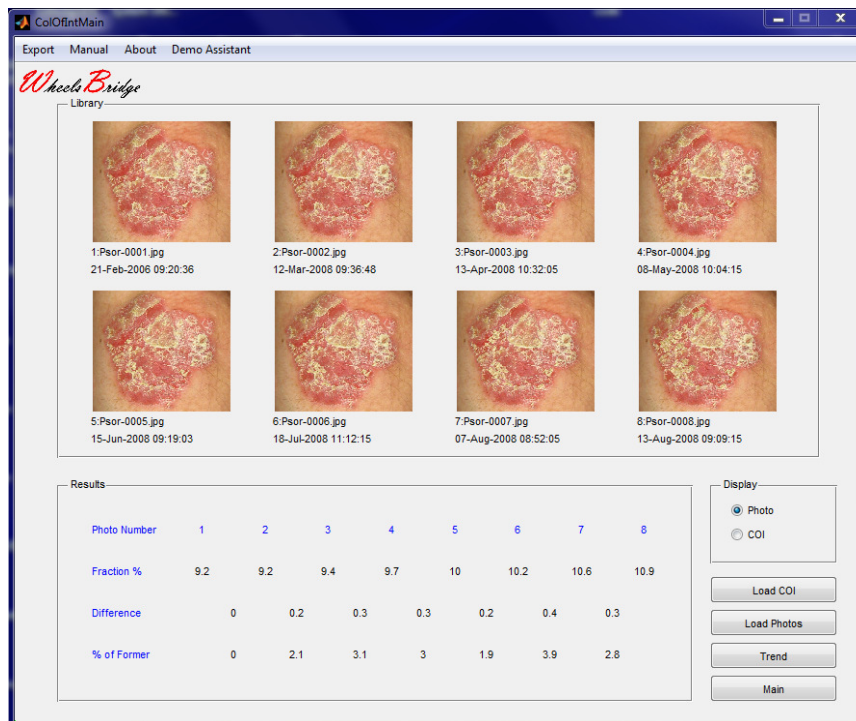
ColOfIntMain

Export Manual About Demo Assistant

WheelsBridge

Library

1:Psor-0001.jpg
21-Feb-2006 09:20:36

2:Psor-0002.jpg
12-Mar-2008 09:36:48

3:Psor-0003.jpg
13-Apr-2008 10:32:05

4:Psor-0004.jpg
08-May-2008 10:04:15

5:Psor-0005.jpg
15-Jun-2008 09:19:03

6:Psor-0006.jpg
18-Jul-2008 11:12:15

7:Psor-0007.jpg
07-Aug-2008 08:52:05

8:Psor-0008.jpg
13-Aug-2008 09:09:15

Results

| Photo Number | 1 | | 2 | | 3 | | 4 | | 5 | | 6 | | 7 | | 8 |
|---|---|---|---|---|---|---|---|---|---|---|---|---|---|---|---|
| Fraction % | 9.2 | | 9.2 | | 9.4 | | 9.7 | | 10 | | 10.2 | | 10.6 | | 10.9 |
| Difference | | 0 | | 0.2 | | 0.3 | | 0.3 | | 0.2 | | 0.4 | | 0.3 | |
| % of Former | | 0 | | 2.1 | | 3.1 | | 3 | | 1.9 | | 3.9 | | 2.8 | |

Display
Photo
COI

Load COI
Load Photos
Trend
Main